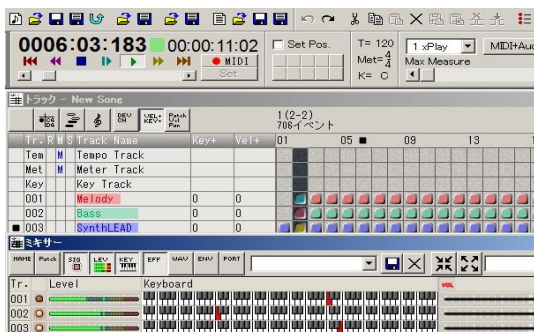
0006:03:183 00:00:11:02
MIDI
Set
Set Pos.
T= 120
Met= $\frac{4}{4}$
K= C
1 xPlay
MIDI+Auc
Max Measure
トラック - New Song
REV CH
VEL+ KEY+
Patch Vol Pan
1(2-2)
706イベント
| Tr. | R | M | S | Track Name | Key+ | Vel+ |
|---|---|---|---|---|---|---|
| Tem | | M | | Tempo Track | | |
| Met | | M | | Meter Track | | |
| Key | | | | Key Track | | |
| 001 | | | | Melody | 0 | 0 |
| 002 | | | | Bass | 0 | 0 |
| 003 | | | | SynthLEAD | 0 | 0 |
01 05 09 13
ミキサー
NAME Patch SIG LEV KEY EFF WAV ENV PORT
Tr. Level Keyboard
001
002
003
VOL